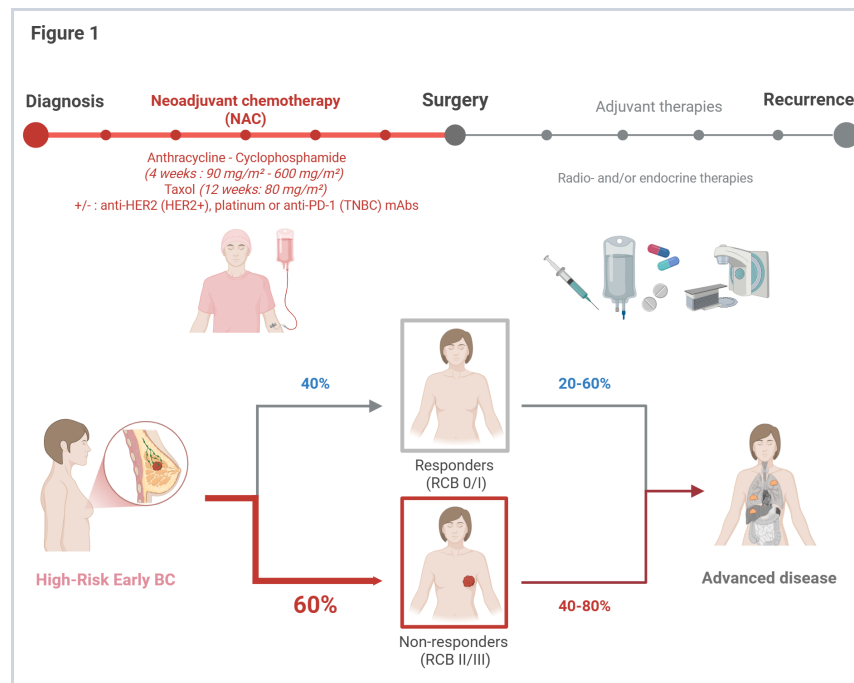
Figure 1

Diagnosis

Neoadjuvant chemotherapy (NAC)

Surgery

Adjuvant therapies

Recurrence

Anthracycline - Cyclophosphamide
(4 weeks : 90 mg/m² - 600 mg/m²)
Taxol (12 weeks: 80 mg/m²)
+/- : anti-HER2 (HER2+), platinum or anti-PD-1 (TNBC) mAbs

Radio- and/or endocrine therapies

40%

20-60%

Responders
(RCB 0/I)

High-Risk Early BC

60%

40-80%

Advanced disease

Non-responders
(RCB II/III)